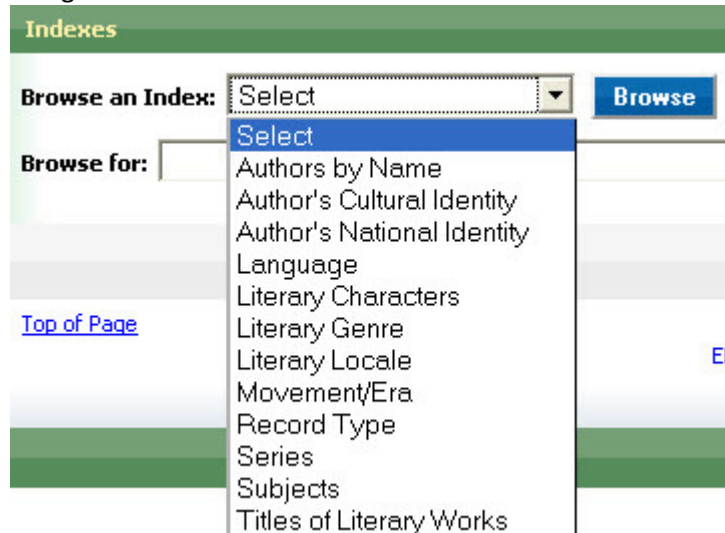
Indexes

Browse an Index: Select

Browse

Select
Authors by Name
Author's Cultural Identity
Author's National Identity
Language
Literary Characters
Literary Genre
Literary Locale
Movement/Era
Record Type
Series
Subjects
Titles of Literary Works

Browse for:

Top of Page

E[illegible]